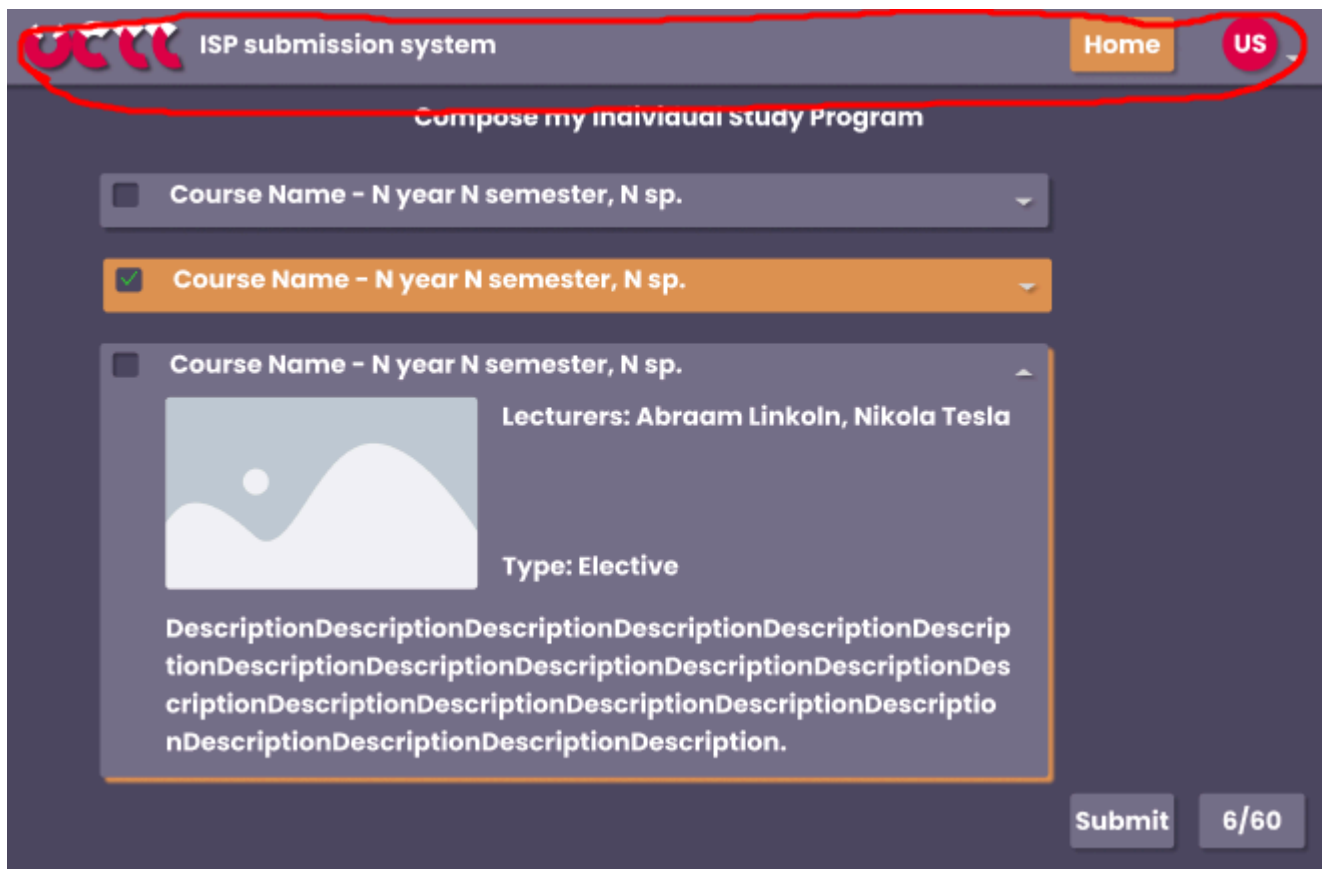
ISP submission system

Home

US

Compose my Individual Study Program

Course Name - N year N semester, N sp.

Course Name - N year N semester, N sp.

Course Name - N year N semester, N sp.

Lecturers: Abraam Linkoln, Nikola Tesla

Type: Elective

DescriptionDescriptionDescriptionDescriptionDescriptionDescriptionDescriptionDescriptionDescriptionDescriptionDescriptionDescriptionDescriptionDescriptionDescriptionDescriptionDescriptionDescriptionDescriptionDescriptionDescriptionDescription.

Submit

6/60